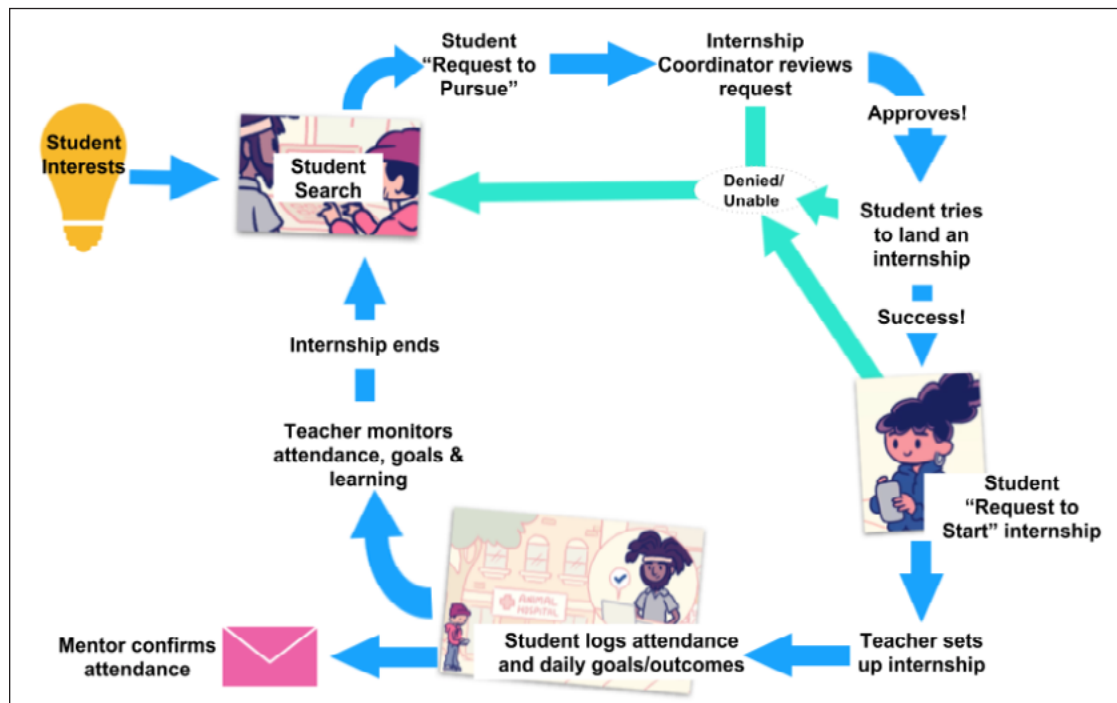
Student Interests

Student Search

Student "Request to Pursue"

Internship Coordinator reviews request

Approves!

Denied/ Unable

Student tries to land an internship

Success!

Student "Request to Start" internship

Teacher sets up internship

Student logs attendance and daily goals/outcomes

ANIMAL HOSPITAL

Mentor confirms attendance

Teacher monitors attendance, goals & learning

Internship ends